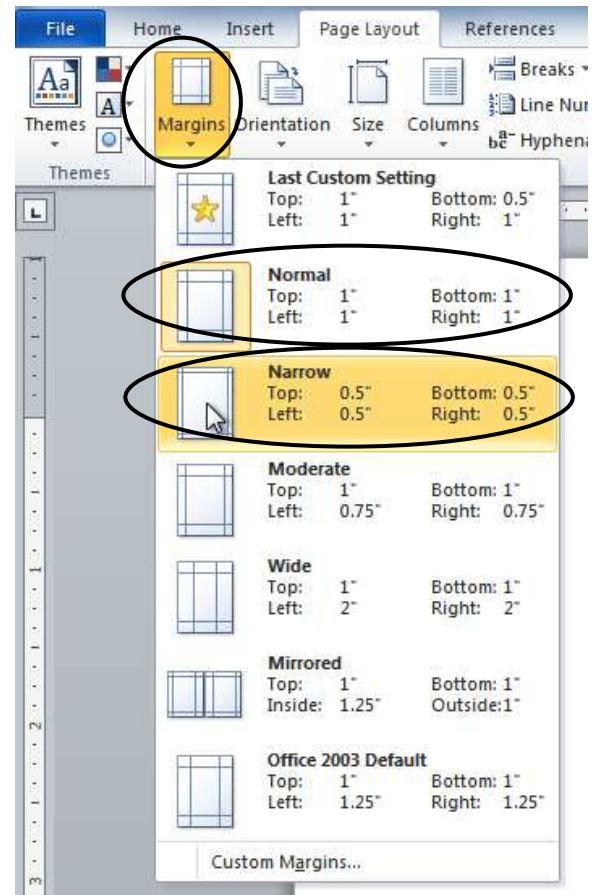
File Home Insert Page Layout References

Themes Margins Orientation Size Columns

Breaks
Line Nu
Hyphena

Themes

Last Custom Setting
Top: 1" Bottom: 0.5"
Left: 1" Right: 1"

Normal
Top: 1" Bottom: 1"
Left: 1" Right: 1"

Narrow
Top: 0.5" Bottom: 0.5"
Left: 0.5" Right: 0.5"

Moderate
Top: 1" Bottom: 1"
Left: 0.75" Right: 0.75"

Wide
Top: 1" Bottom: 1"
Left: 2" Right: 2"

Mirrored
Top: 1" Bottom: 1"
Inside: 1.25" Outside:1"

Office 2003 Default
Top: 1" Bottom: 1"
Left: 1.25" Right: 1.25"

Custom Margins...